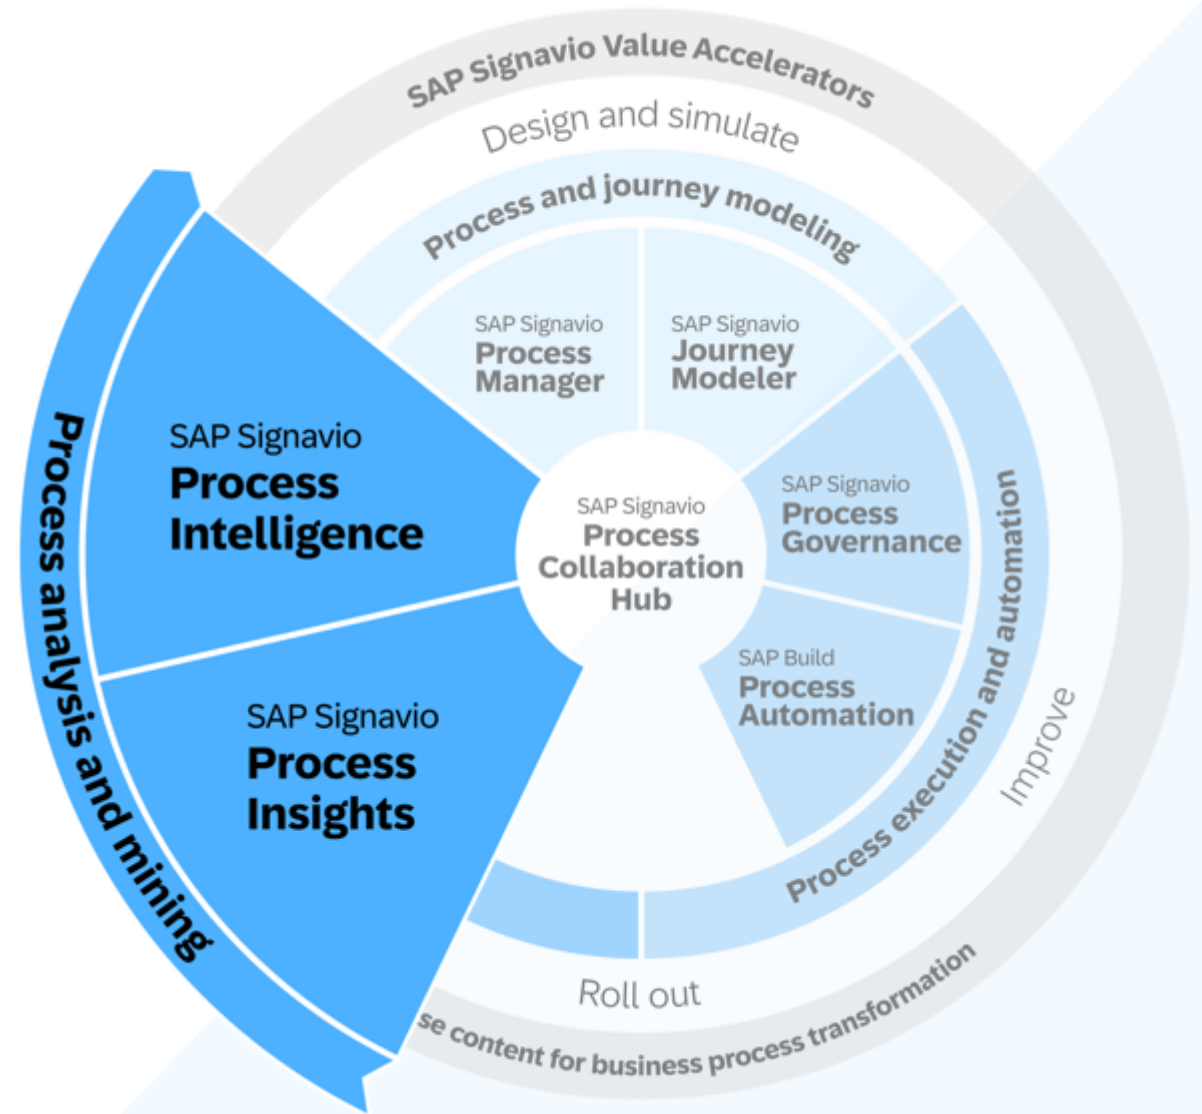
SAP Signavio Value Accelerators

Design and simulate

Process and journey modeling

SAP Signavio
Process Manager

SAP Signavio
Journey Modeler

Process analysis and mining

SAP Signavio
Process Intelligence

SAP Signavio
Process Collaboration Hub

SAP Signavio
Process Governance

SAP Build
Process Automation

SAP Signavio
Process Insights

Process execution and automation

Improve

Roll out

se content for business process transformation